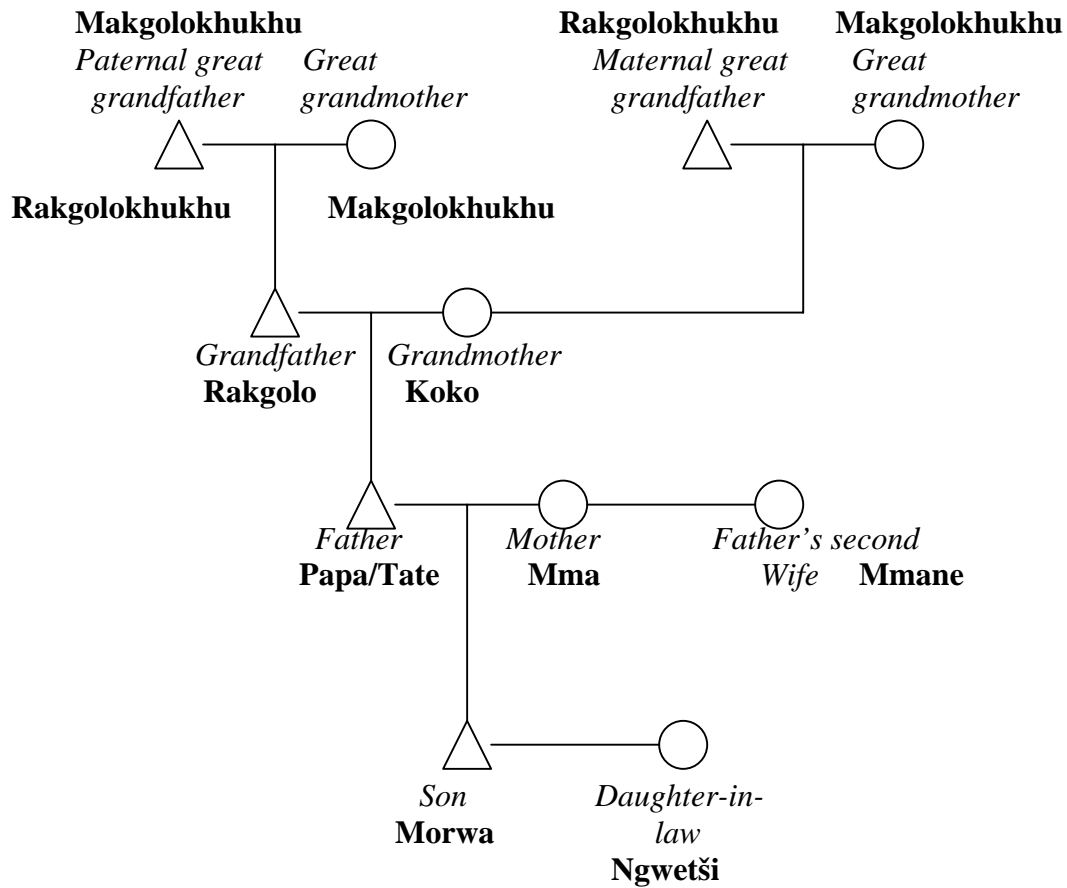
Makgolokhukhu
Paternal great grandfather
Great grandmother

Rakgolokhukhu
Makgolokhukhu
Maternal great grandfather
Great grandmother

Rakgolokhukhu
Makgolokhukhu

Grandfather
Rakgolo
Grandmother
Koko

Father
Papa/Tate
Mother
Mma
Father's second Wife
Mmane

Son
Morwa
Daughter-in-law
Ngwetši